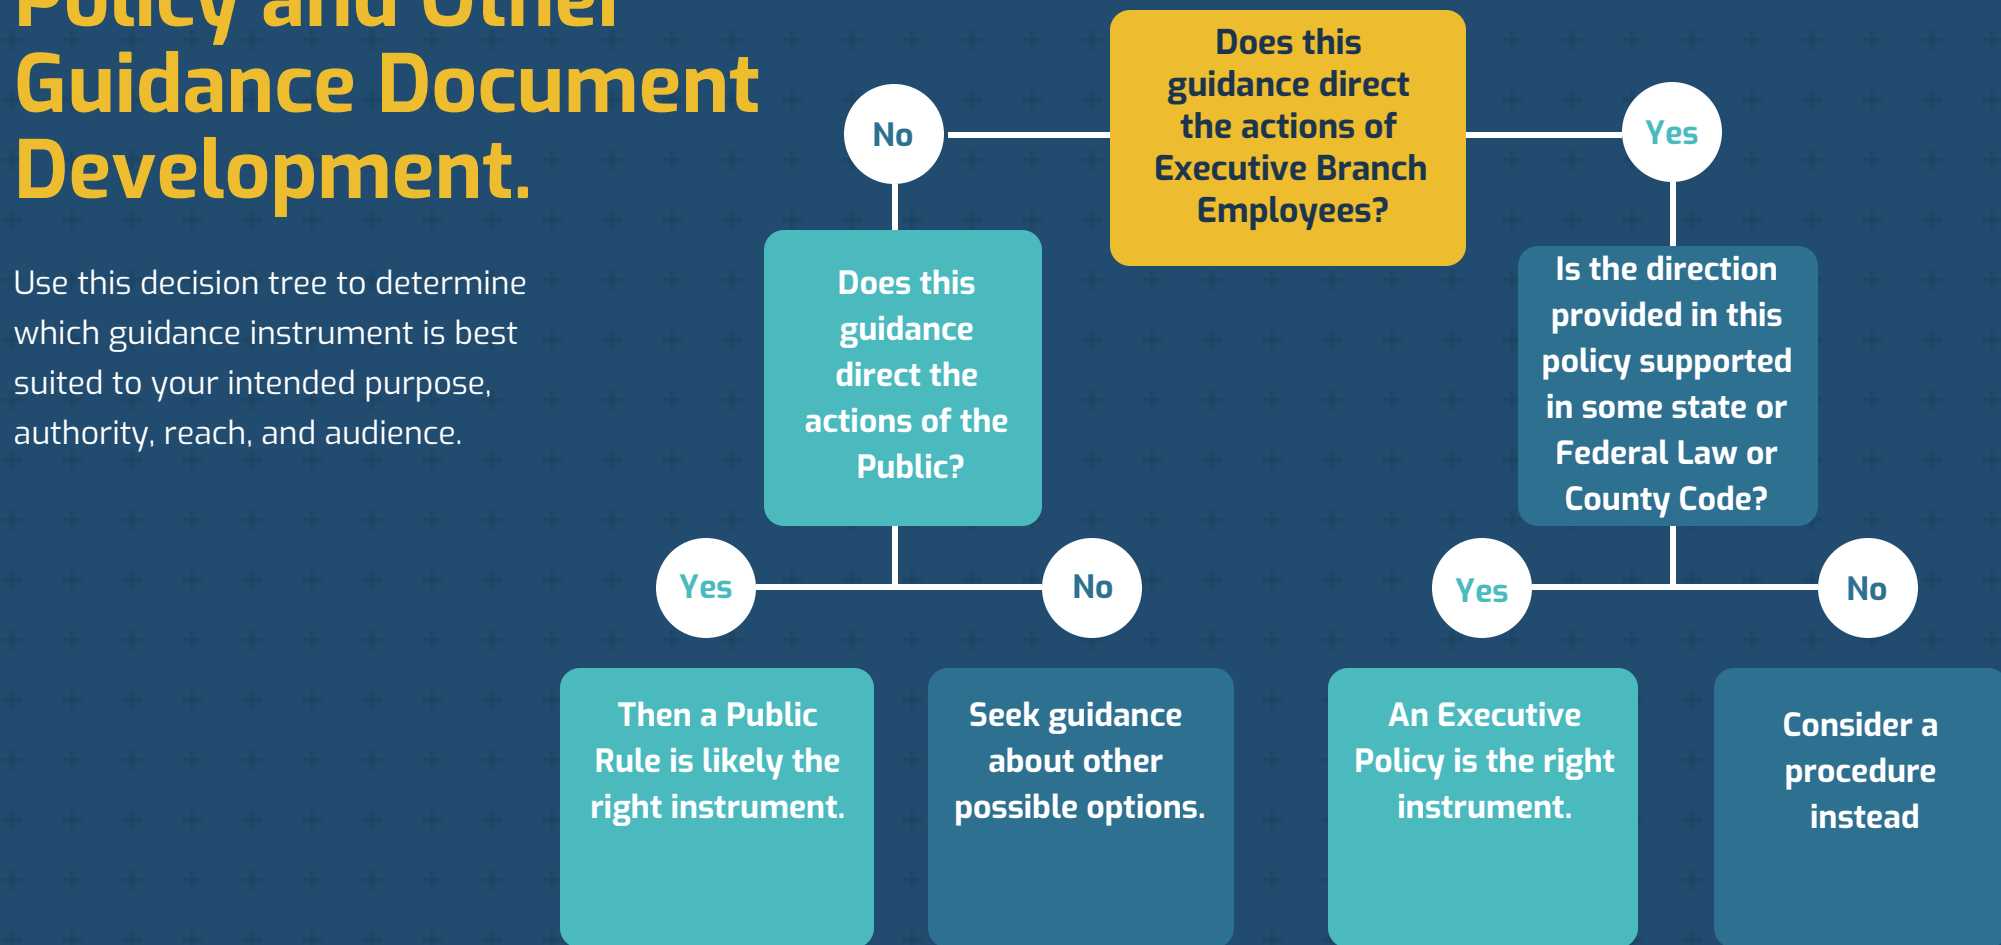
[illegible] Guidance Document Development.

Use this decision tree to determine which guidance instrument is best suited to your intended purpose, authority, reach, and audience.

Does this guidance direct the actions of Executive Branch Employees?

No

Yes

Does this guidance direct the actions of the Public?

Is the direction provided in this policy supported in some state or Federal Law or County Code?

Yes

No

Yes

No

Then a Public Rule is likely the right instrument.

Seek guidance about other possible options.

An Executive Policy is the right instrument.

Consider a procedure instead